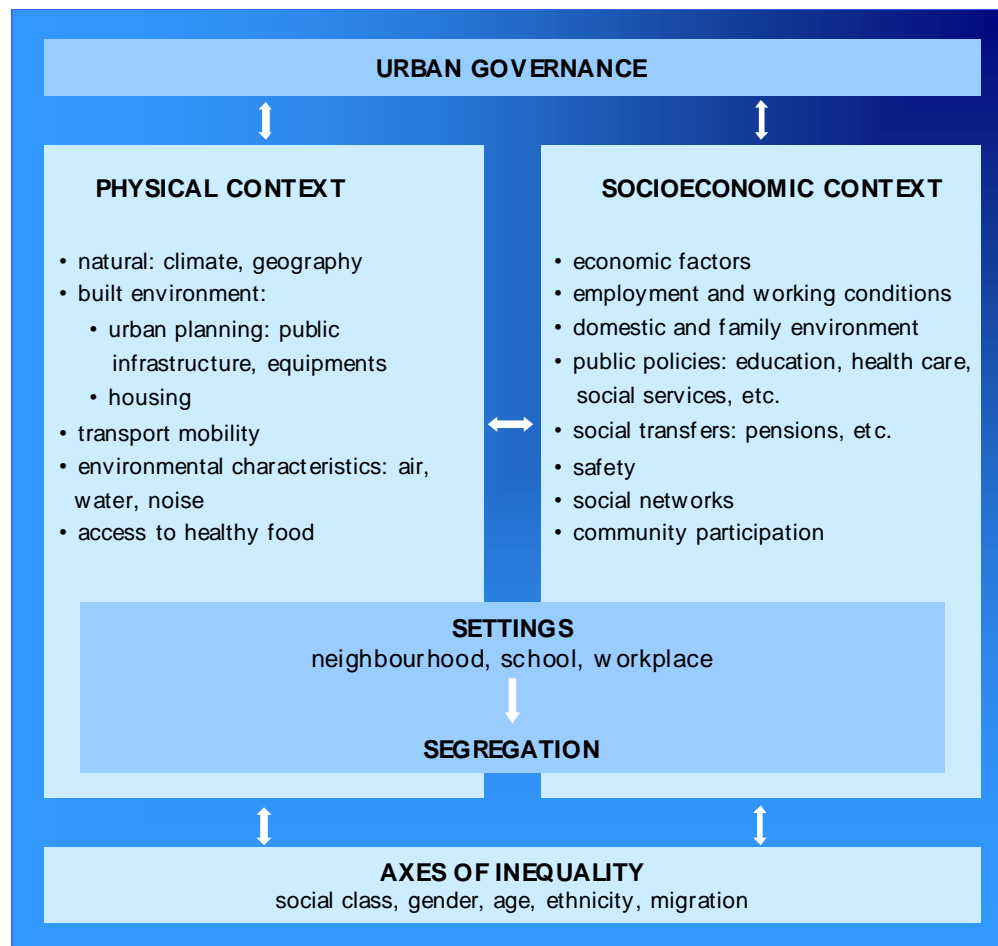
URBAN GOVERNANCE

PHYSICAL CONTEXT

• natural: climate, geography
• built environment:
 • urban planning: public infrastructure, equipments
 • housing
• transport mobility
• environmental characteristics: air, water, noise
• access to healthy food

SOCIOECONOMIC CONTEXT

• economic factors
• employment and working conditions
• domestic and family environment
• public policies: education, health care, social services, etc.
• social transfers: pensions, etc.
• safety
• social networks
• community participation

SETTINGS
neighbourhood, school, workplace

SEGREGATION

AXES OF INEQUALITY
social class, gender, age, ethnicity, migration